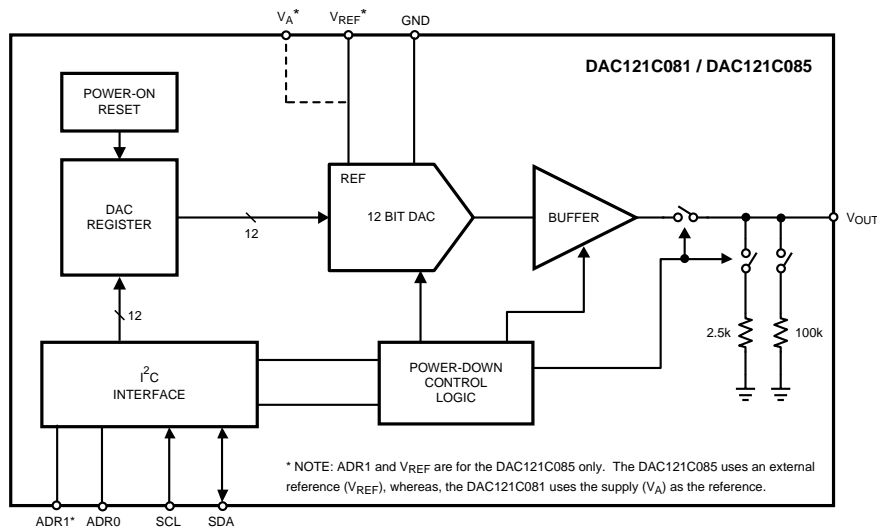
$V_A$*
$V_{REF}$*
GND

DAC121C081 / DAC121C085

POWER-ON RESET

DAC REGISTER

12

REF

12 BIT DAC

BUFFER

$V_{OUT}$

12

2.5k

100k

$I^2C$ INTERFACE

POWER-DOWN CONTROL LOGIC

* NOTE: ADR1 and $V_{REF}$ are for the DAC121C085 only. The DAC121C085 uses an external reference ($V_{REF}$), whereas, the DAC121C081 uses the supply ($V_A$) as the reference.

ADR1* ADR0 SCL SDA